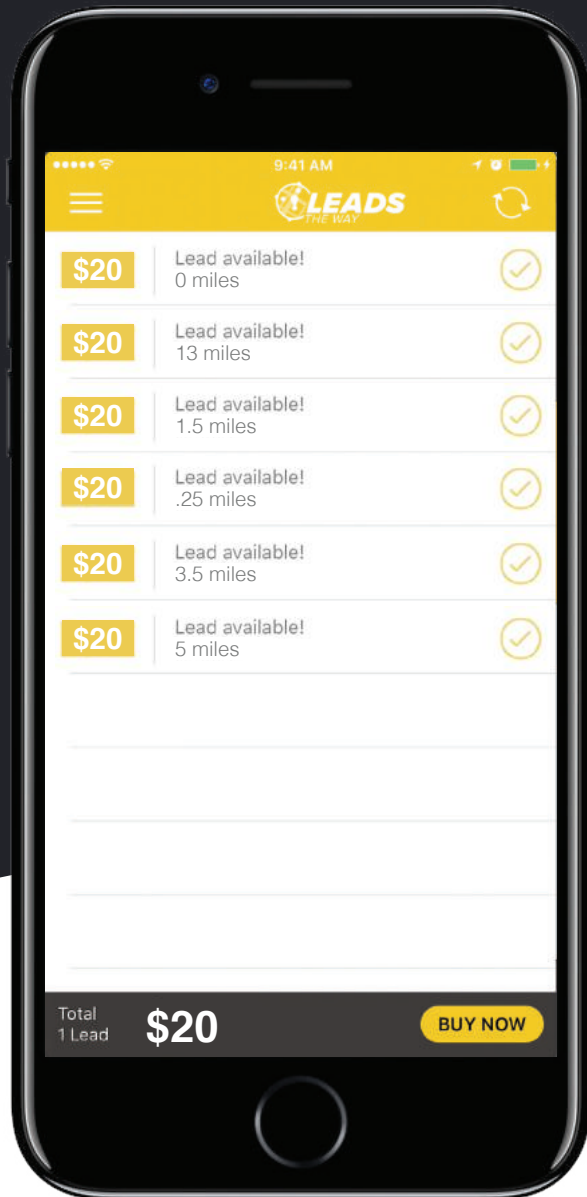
9:41 AM

LEADS
THE WAY

$20 Lead available!
0 miles

$20 Lead available!
13 miles

$20 Lead available!
1.5 miles

$20 Lead available!
.25 miles

$20 Lead available!
3.5 miles

$20 Lead available!
5 miles

Total
1 Lead
$20
BUY NOW